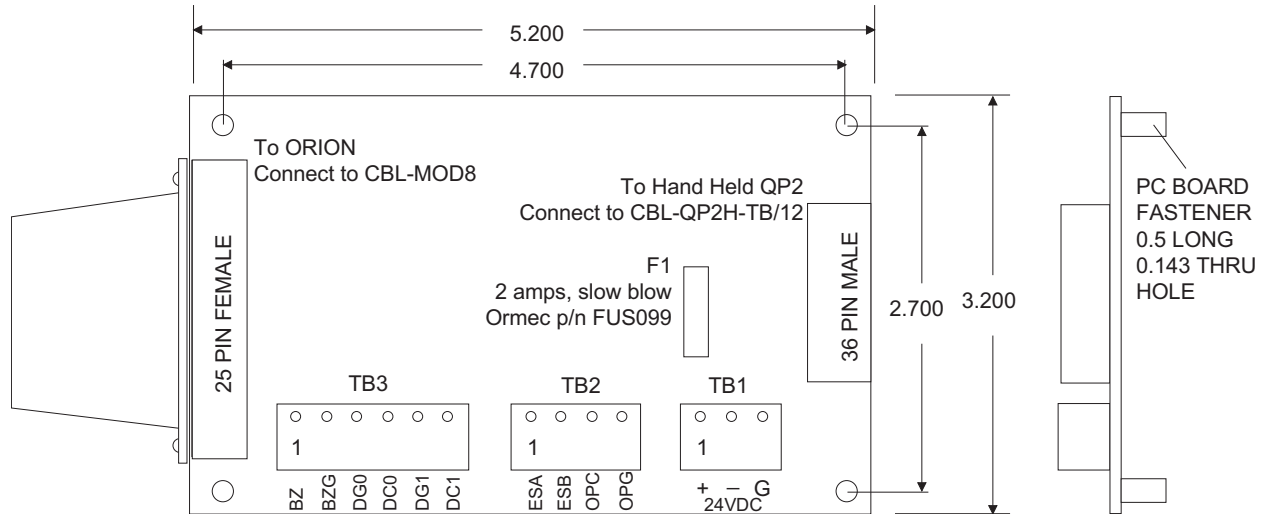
5.200

4.700

To ORION
Connect to CBL-MOD8

To Hand Held QP2
Connect to CBL-QP2H-TB/12

25 PIN FEMALE

36 PIN MALE

F1
2 amps, slow blow
Ormec p/n FUS099

2.700

3.200

PC BOARD FASTENER 0.5 LONG 0.143 THRU HOLE

TB3

1

BZ BZG DG0 DC0 DG1 DC1

TB2

1

ESA ESB OPC OPG

TB1

1

+ – G
24VDC